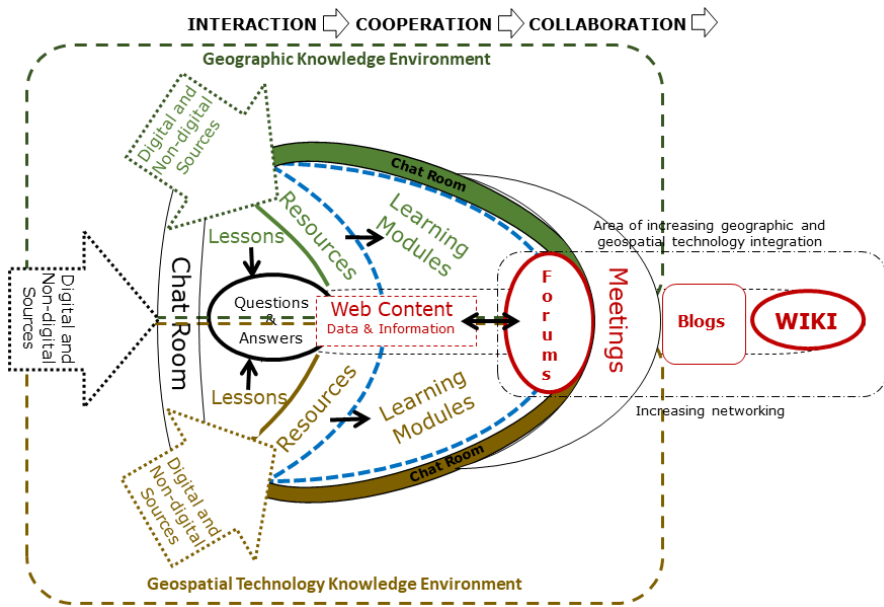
INTERACTION COOPERATION COLLABORATION

Geographic Knowledge Environment

Digital and Non-digital Sources

Chat Room

Resources

Learning Modules

Lessons

Area of increasing geographic and geospatial technology integration

Digital and Non-digital Sources

Chat Room

Questions & Answers

Web Content
Data & Information

Forums

Meetings

Blogs

WIKI

Lessons

Resources

Learning Modules

Increasing networking

Chat Room

Digital and Non-digital Sources

Geospatial Technology Knowledge Environment